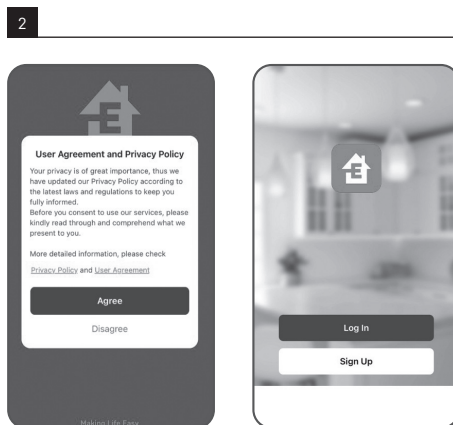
2

User Agreement and Privacy Policy

Your privacy is of great importance, thus we have updated our Privacy Policy according to the latest laws and regulations to keep you fully informed.
Before you consent to use our services, please kindly read through and comprehend what we present to you.

More detailed information, please check
Privacy Policy and User Agreement

Agree

Disagree

Making Life Easy

Log In

Sign Up